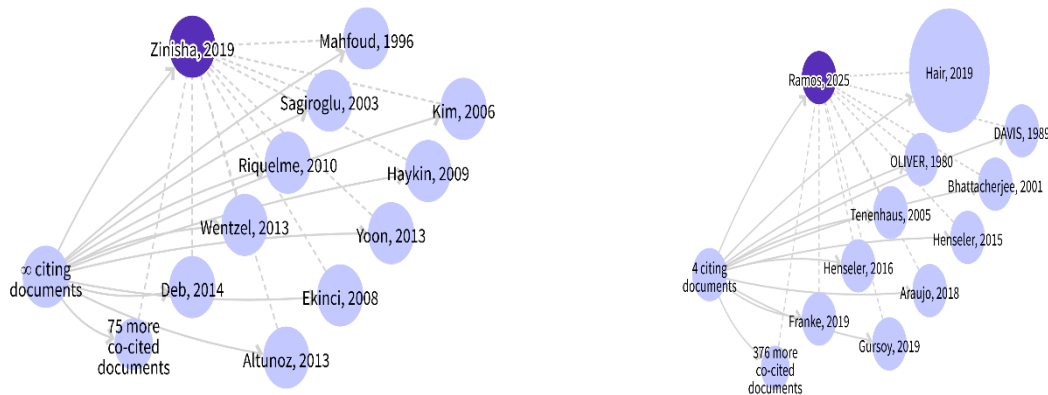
Zinisha, 2019
Mahfoud, 1996
Sagiroglu, 2003
Kim, 2006
Riquelme, 2010
Haykin, 2009
Wentzel, 2013
Yoon, 2013
∞ citing documents
Deb, 2014
Ekinci, 2008
75 more co-cited documents
Altunoz, 2013

Ramos, 2025
Hair, 2019
DAVIS, 1989
OLIVER, 1980
Bhattacherjee, 2001
Tenenhaus, 2005
Henseler, 2015
4 citing documents
Henseler, 2016
Araujo, 2018
Franke, 2019
Gursoy, 2019
376 more co-cited documents